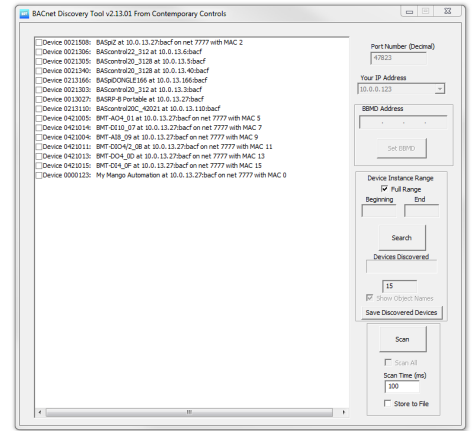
BACnet Discovery Tool v2.13.01 From Contemporary Controls

Device 0021508: BASpiZ at 10.0.13.27:bacf on net 7777 with MAC 2
Device 0021306: BAScontrol22_312 at 10.0.13.6:bacf
Device 0021305: BAScontrol20_3128 at 10.0.13.5:bacf
Device 0021340: BAScontrol20_3128 at 10.0.13.40:bacf
Device 0213166: BASpiDONGLE166 at 10.0.13.166:bacf
Device 0021303: BAScontrol20_312 at 10.0.13.3:bacf
Device 0013027: BASRP-B Portable at 10.0.13.27:bacf
Device 0213110: BAScontrol20C_42021 at 10.0.13.110:bacf
Device 0421005: BMT-AO4_01 at 10.0.13.27:bacf on net 7777 with MAC 5
Device 0421014: BMT-DI10_07 at 10.0.13.27:bacf on net 7777 with MAC 7
Device 0421004: BMT-AI8_09 at 10.0.13.27:bacf on net 7777 with MAC 9
Device 0421011: BMT-DIO4/2_0B at 10.0.13.27:bacf on net 7777 with MAC 11
Device 0421013: BMT-DO4_0D at 10.0.13.27:bacf on net 7777 with MAC 13
Device 0421015: BMT-DI4_0F at 10.0.13.27:bacf on net 7777 with MAC 15
Device 0000123: My Mango Automation at 10.0.13.27:bacf on net 7777 with MAC 0

Port Number (Decimal)
47823
Your IP Address
10.0.0.123
BBMD Address
Set BBMD
Device Instance Range
Full Range
Beginning
End
Search
Devices Discovered
15
Show Object Names
Save Discovered Devices
Scan
Scan All
Scan Time (ms)
100
Store to File